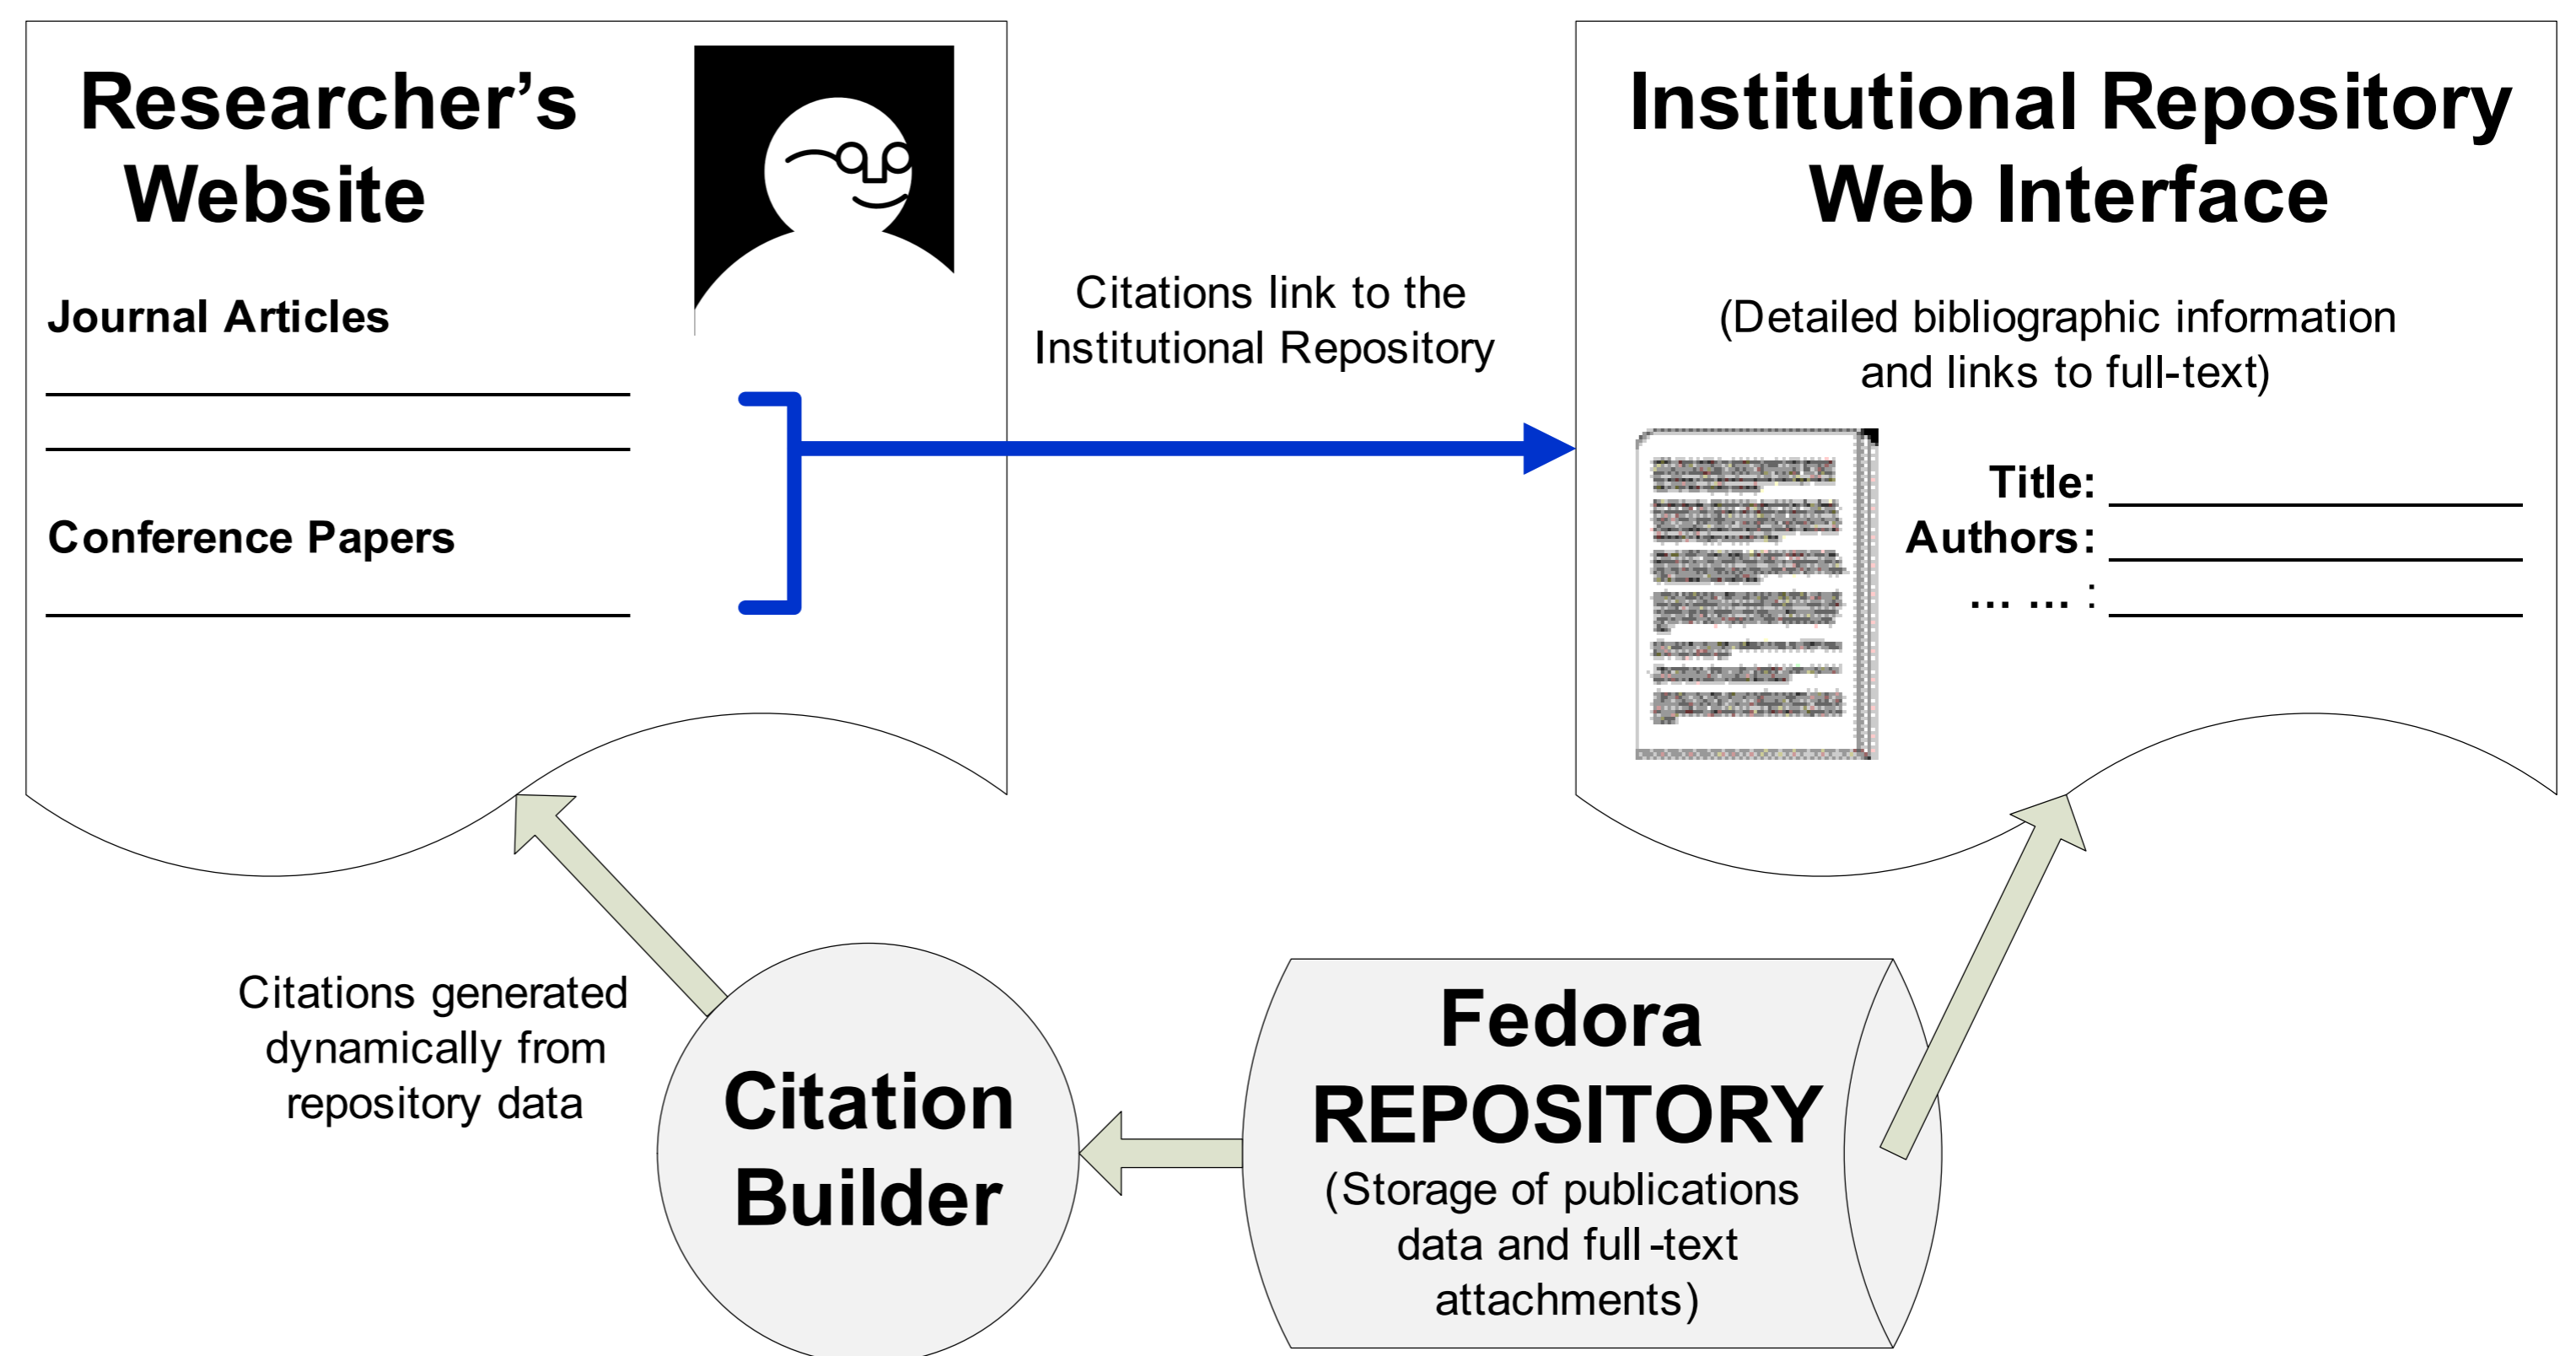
Researcher's Website

Journal Articles

Conference Papers

Citations link to the Institutional Repository

Institutional Repository Web Interface

(Detailed bibliographic information and links to full-text)

Title:
Authors:
... ... :

Citations generated dynamically from repository data

Citation Builder

Fedora REPOSITORY
(Storage of publications data and full-text attachments)